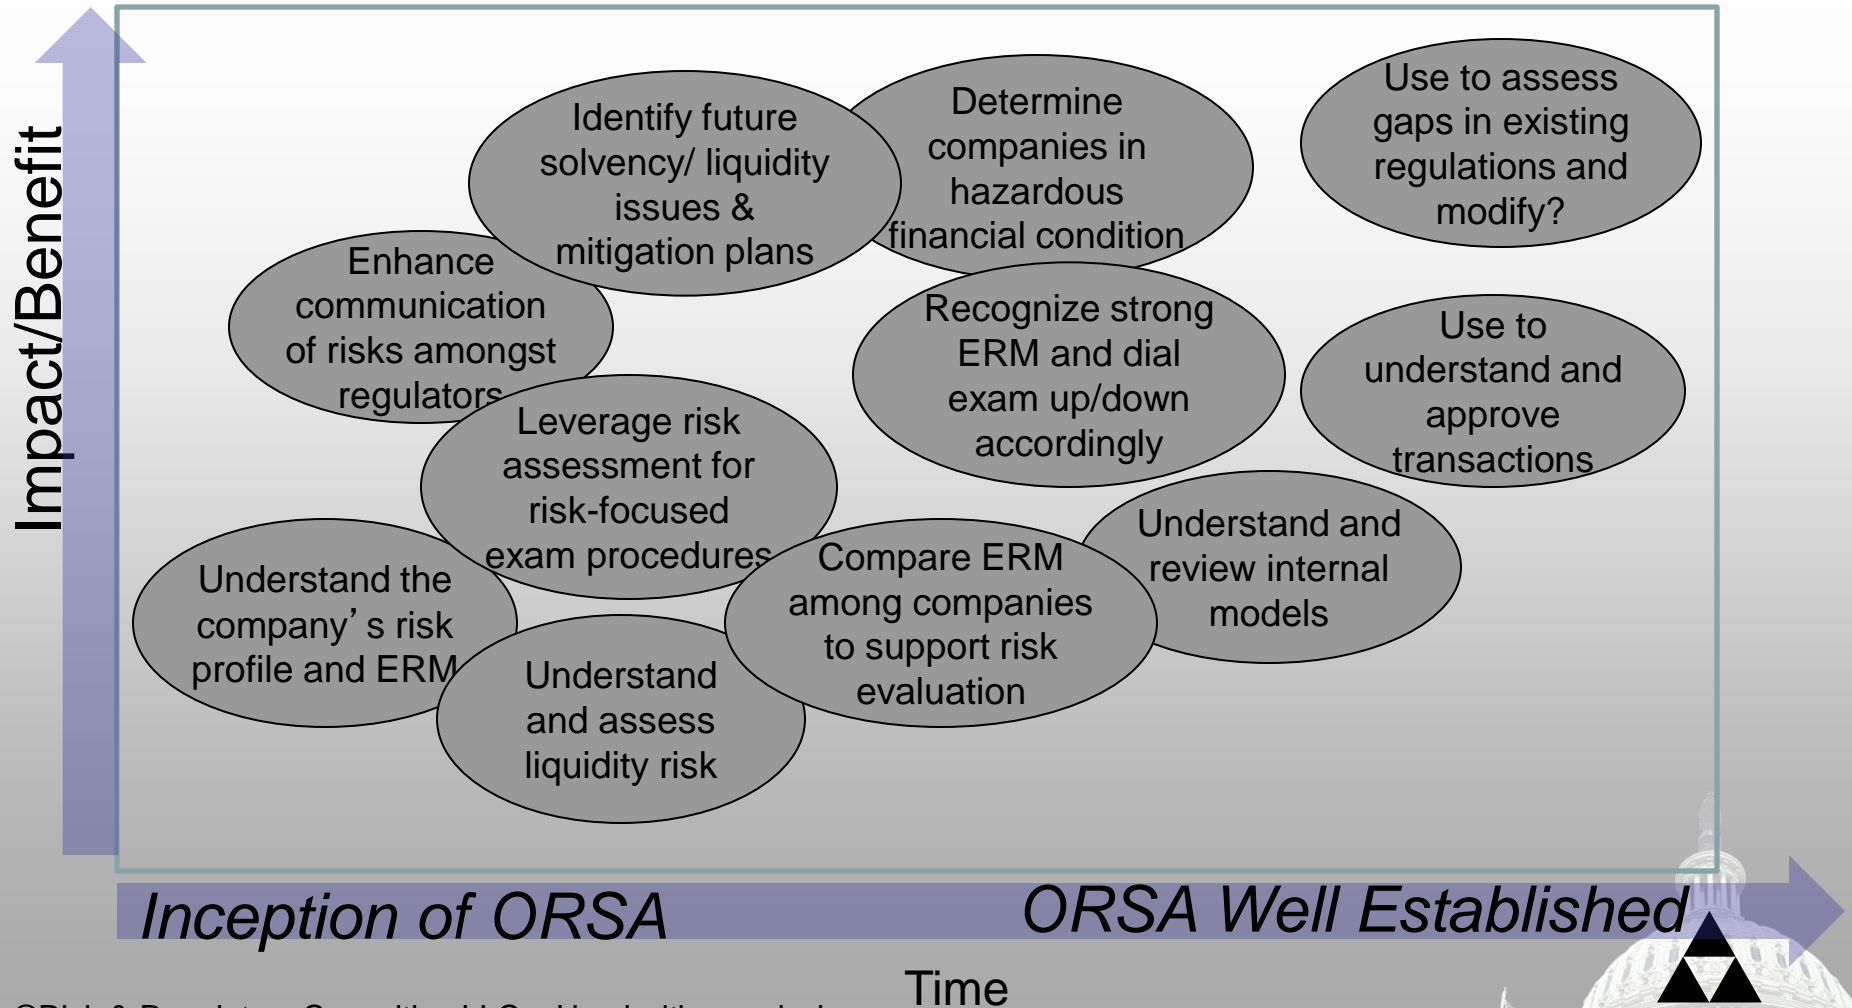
Impact/Benefit

Identify future solvency/ liquidity issues & mitigation plans

Determine companies in hazardous financial condition

Use to assess gaps in existing regulations and modify?

Enhance communication of risks amongst regulators

Recognize strong ERM and dial exam up/down accordingly

Use to understand and approve transactions

Leverage risk assessment for risk-focused exam procedures

Understand and review internal models

Understand the company's risk profile and ERM

Compare ERM among companies to support risk evaluation

Understand and assess liquidity risk

Inception of ORSA

ORSA Well Established

Time

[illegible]